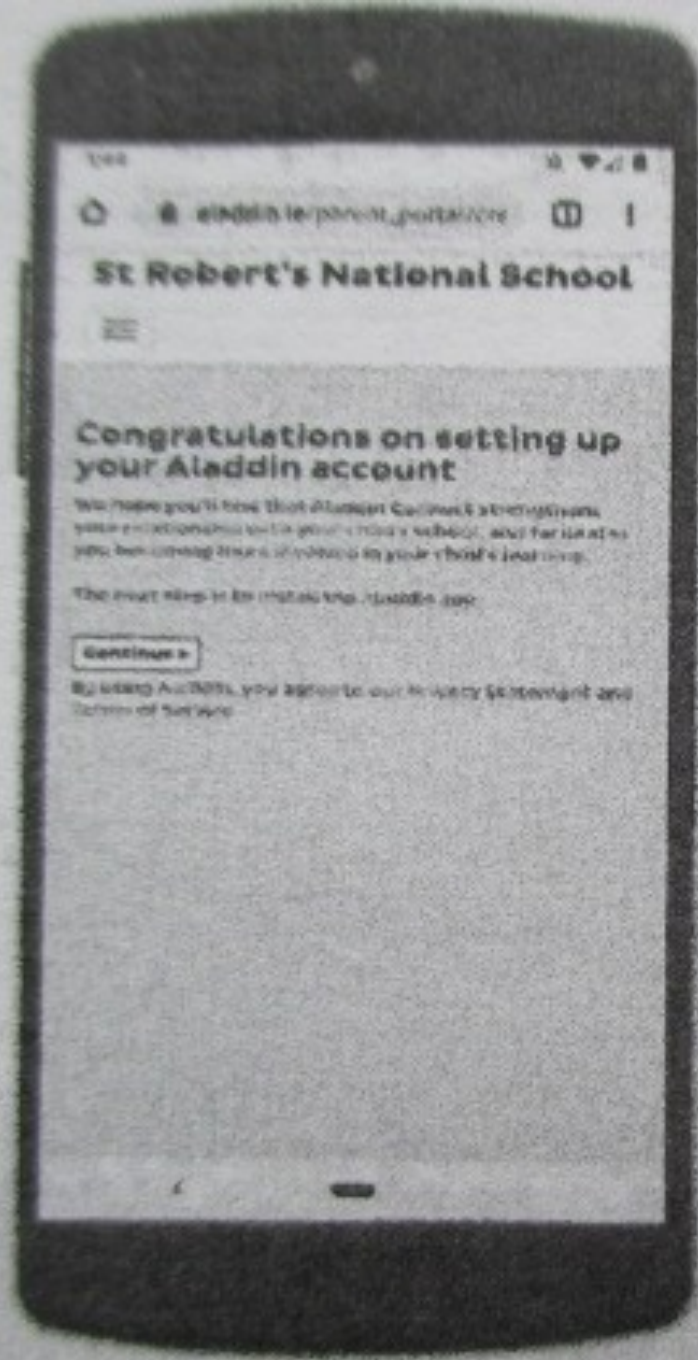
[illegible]

aladdin.ie/parent_portal/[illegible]

St Robert's National School

Congratulations on setting up your Aladdin account

We hope you'll find that Aladdin Connect strengthens your relationship with your child's school, and helps you become more involved in your child's learning.

The next step is to install the Aladdin app

Continue ▸

By using Aladdin, you agree to our Privacy Statement and Terms of Service